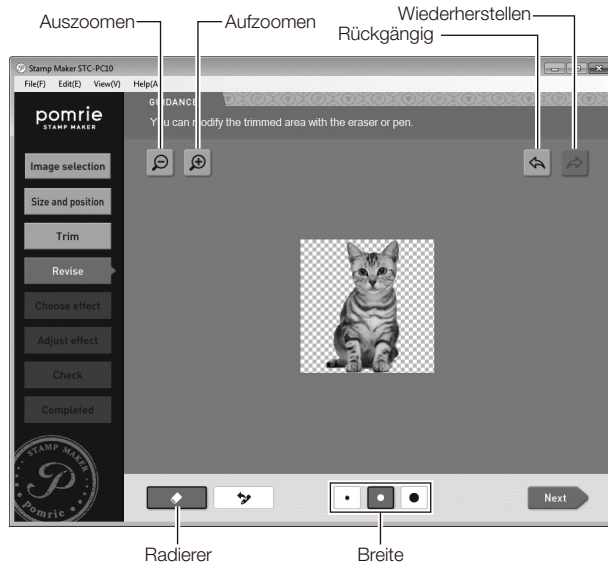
Auszoomen
Aufzoomen
Wiederherstellen
Rückgängig

Stamp Maker STC-PC10
File(F) Edit(E) View(V) Help(A

pomrie
STAMP MAKER

GUIDANCE
You can modify the trimmed area with the eraser or pen.

Image selection
Size and position
Trim
Revise
Choose effect
Adjust effect
Check
Completed

STAMP MAKER
P
pomrie

Next

Radierer
Breite